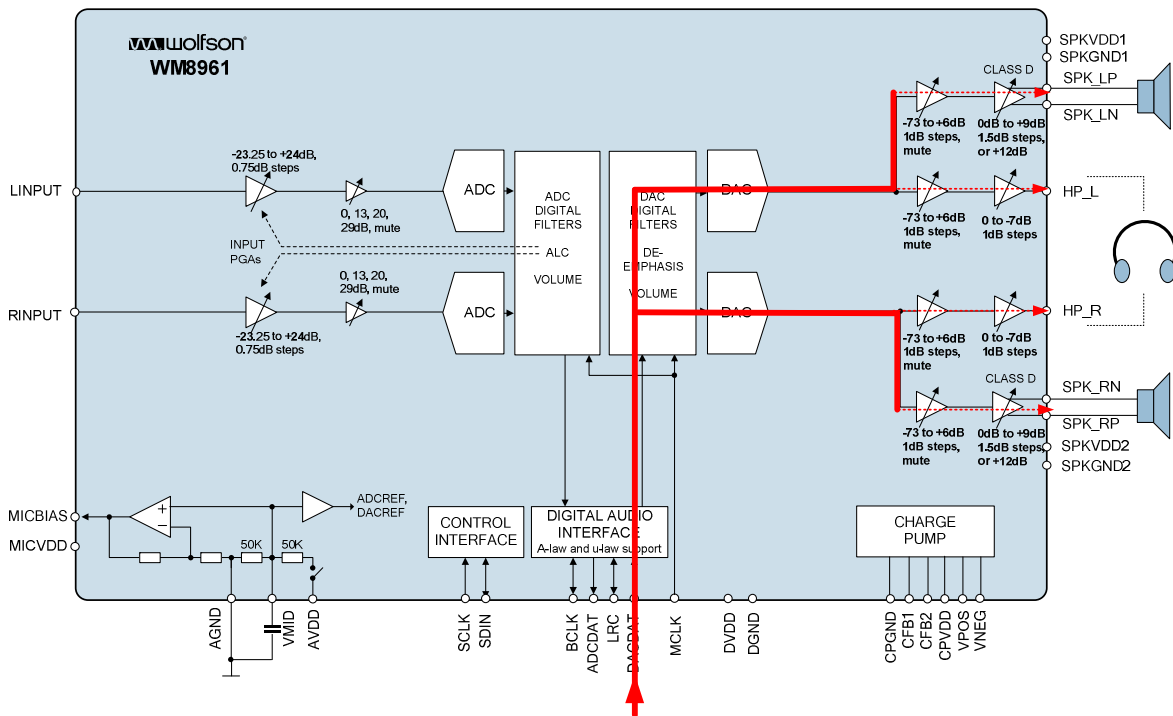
wolfson
WM8961

SPKVDD1
SPKGND1
CLASS D
SPK_LP
SPK_LN
-73 to +6dB 1dB steps, mute
0dB to +9dB 1.5dB steps, or +12dB

-23.25 to +24dB, 0.75dB steps
LINPUT
0, 13, 20, 29dB, mute
ADC
ADC DIGITAL FILTERS
DAC DIGITAL FILTERS
DAC
HP_L
-73 to +6dB 1dB steps, mute
0 to -7dB 1dB steps

INPUT PGAs
ALC
VOLUME
DE-EMPHASIS
VOLUME

0, 13, 20, 29dB, mute
RINPUT
ADC
DAC
HP_R
-23.25 to +24dB, 0.75dB steps
-73 to +6dB 1dB steps, mute
0 to -7dB 1dB steps

CLASS D
SPK_RN
SPK_RP
-73 to +6dB 1dB steps, mute
0dB to +9dB 1.5dB steps, or +12dB
SPKVDD2
SPKGND2

MICBIAS
MICVDD
ADCREF, DACREF
50K
50K
CONTROL INTERFACE
DIGITAL AUDIO INTERFACE
A-law and u-law support
CHARGE PUMP

AGND
VMID
AVDD
SCLK
SDIN
BCLK
ADCDAT
LRC
DACDAT
MCLK
DVDD
DGND
CPGND
CFB1
CFB2
CPVDD
VPOS
VNEG